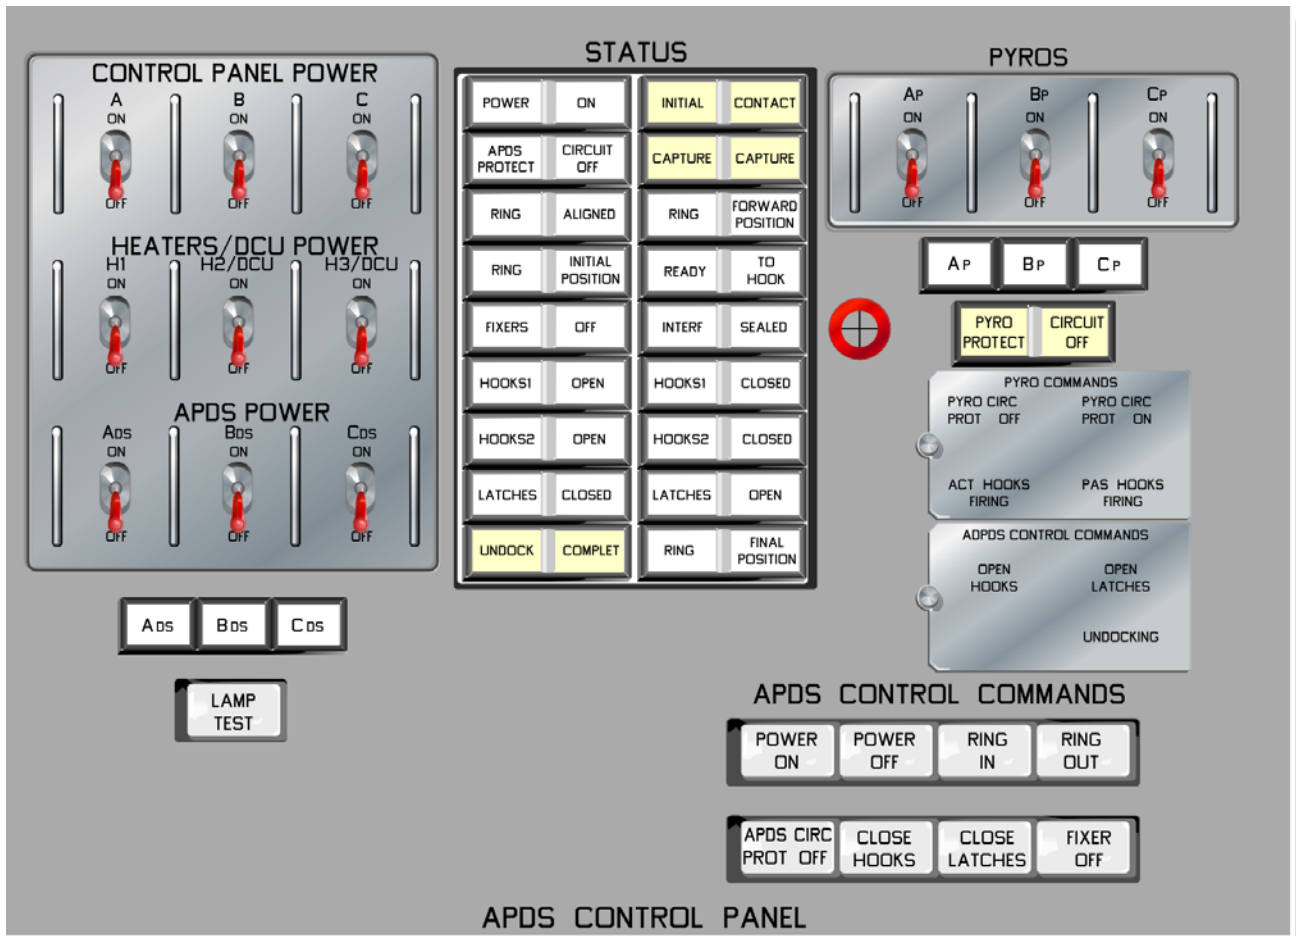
CONTROL PANEL POWER

A ON OFF
B ON OFF
C ON OFF

HEATERS/DCU POWER

H1 ON OFF
H2/DCU ON OFF
H3/DCU ON OFF

APDS POWER

ADS ON OFF
BDS ON OFF
CDS ON OFF

ADS BDS CDS

LAMP TEST

STATUS

| | | | |
|---|---|---|---|
| POWER | ON | INITIAL | CONTACT |
| APDS PROTECT | CIRCUIT OFF | CAPTURE | CAPTURE |
| RING | ALIGNED | RING | FORWARD POSITION |
| RING | INITIAL POSITION | READY | TO HOOK |
| FIXERS | OFF | INTERF | SEALED |
| HOOKS1 | OPEN | HOOKS1 | CLOSED |
| HOOKS2 | OPEN | HOOKS2 | CLOSED |
| LATCHES | CLOSED | LATCHES | OPEN |
| UNDOCK | COMPLET | RING | FINAL POSITION |

PYROS

AP ON OFF
BP ON OFF
CP ON OFF

AP BP CP

PYRO PROTECT CIRCUIT OFF

PYRO COMMANDS
PYRO CIRC PROT OFF
PYRO CIRC PROT ON
ACT HOOKS FIRING
PAS HOOKS FIRING

ADPDS CONTROL COMMANDS
OPEN HOOKS
OPEN LATCHES
UNDOCKING

APDS CONTROL COMMANDS

POWER ON
POWER OFF
RING IN
RING OUT

APDS CIRC PROT OFF
CLOSE HOOKS
CLOSE LATCHES
FIXER OFF

APDS CONTROL PANEL